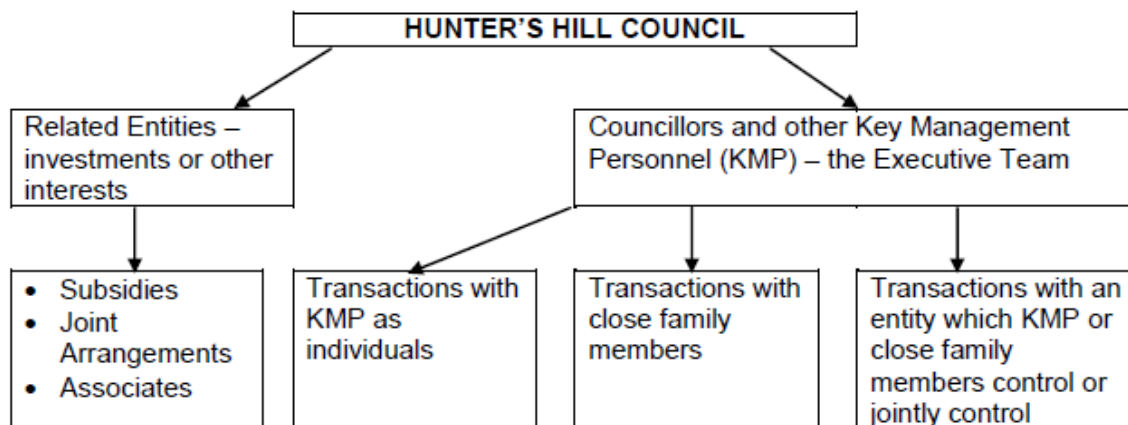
HUNTER'S HILL COUNCIL

Related Entities – investments or other interests

Councillors and other Key Management Personnel (KMP) – the Executive Team

- Subsidies
- Joint Arrangements
- Associates

Transactions with KMP as individuals

Transactions with close family members

Transactions with an entity which KMP or close family members control or jointly control